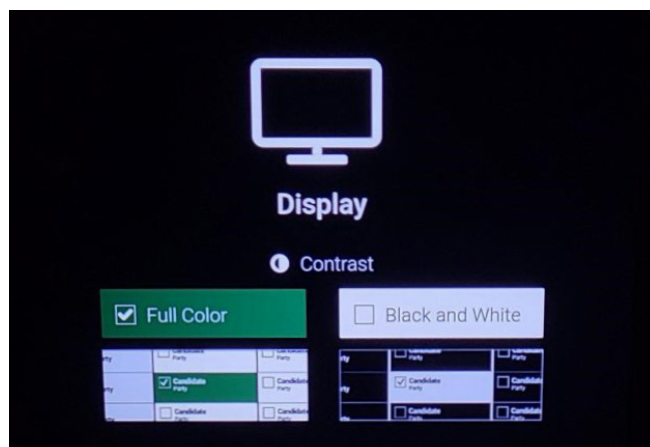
Display

Contrast

Full Color

Black and White

| arty | Candidate Party | Candidate Party |
|---|---|---|
| arty | Candidate Party | Candidate Party |
| arty | Candidate Party | Candidate Party |

| rty | Candidate Party | Candidate Party |
|---|---|---|
| rty | Candidate Party | Candidate Party |
| rty | Candidate Party | Candidate Party |